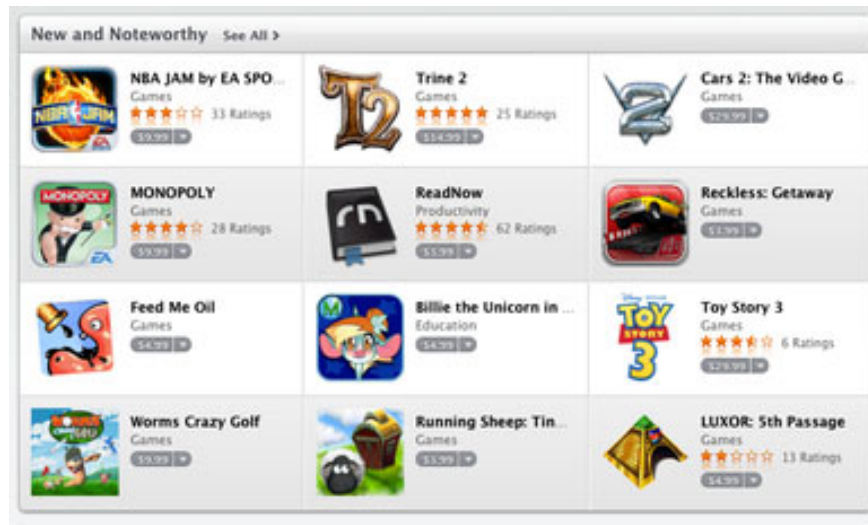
New and Noteworthy See All >

NBA JAM by EA SPO...
Games
33 Ratings
$9.99

Trine 2
Games
25 Ratings
$14.99

Cars 2: The Video G...
Games
$29.99

MONOPOLY
Games
28 Ratings
$9.99

ReadNow
Productivity
62 Ratings
$5.99

Reckless: Getaway
Games
$1.99

Feed Me Oil
Games
$4.99

Billie the Unicorn in ...
Education
$4.99

Toy Story 3
Games
6 Ratings
$29.99

Worms Crazy Golf
Games
$9.99

Running Sheep: Tin...
Games
$5.99

LUXOR: 5th Passage
Games
13 Ratings
$4.99